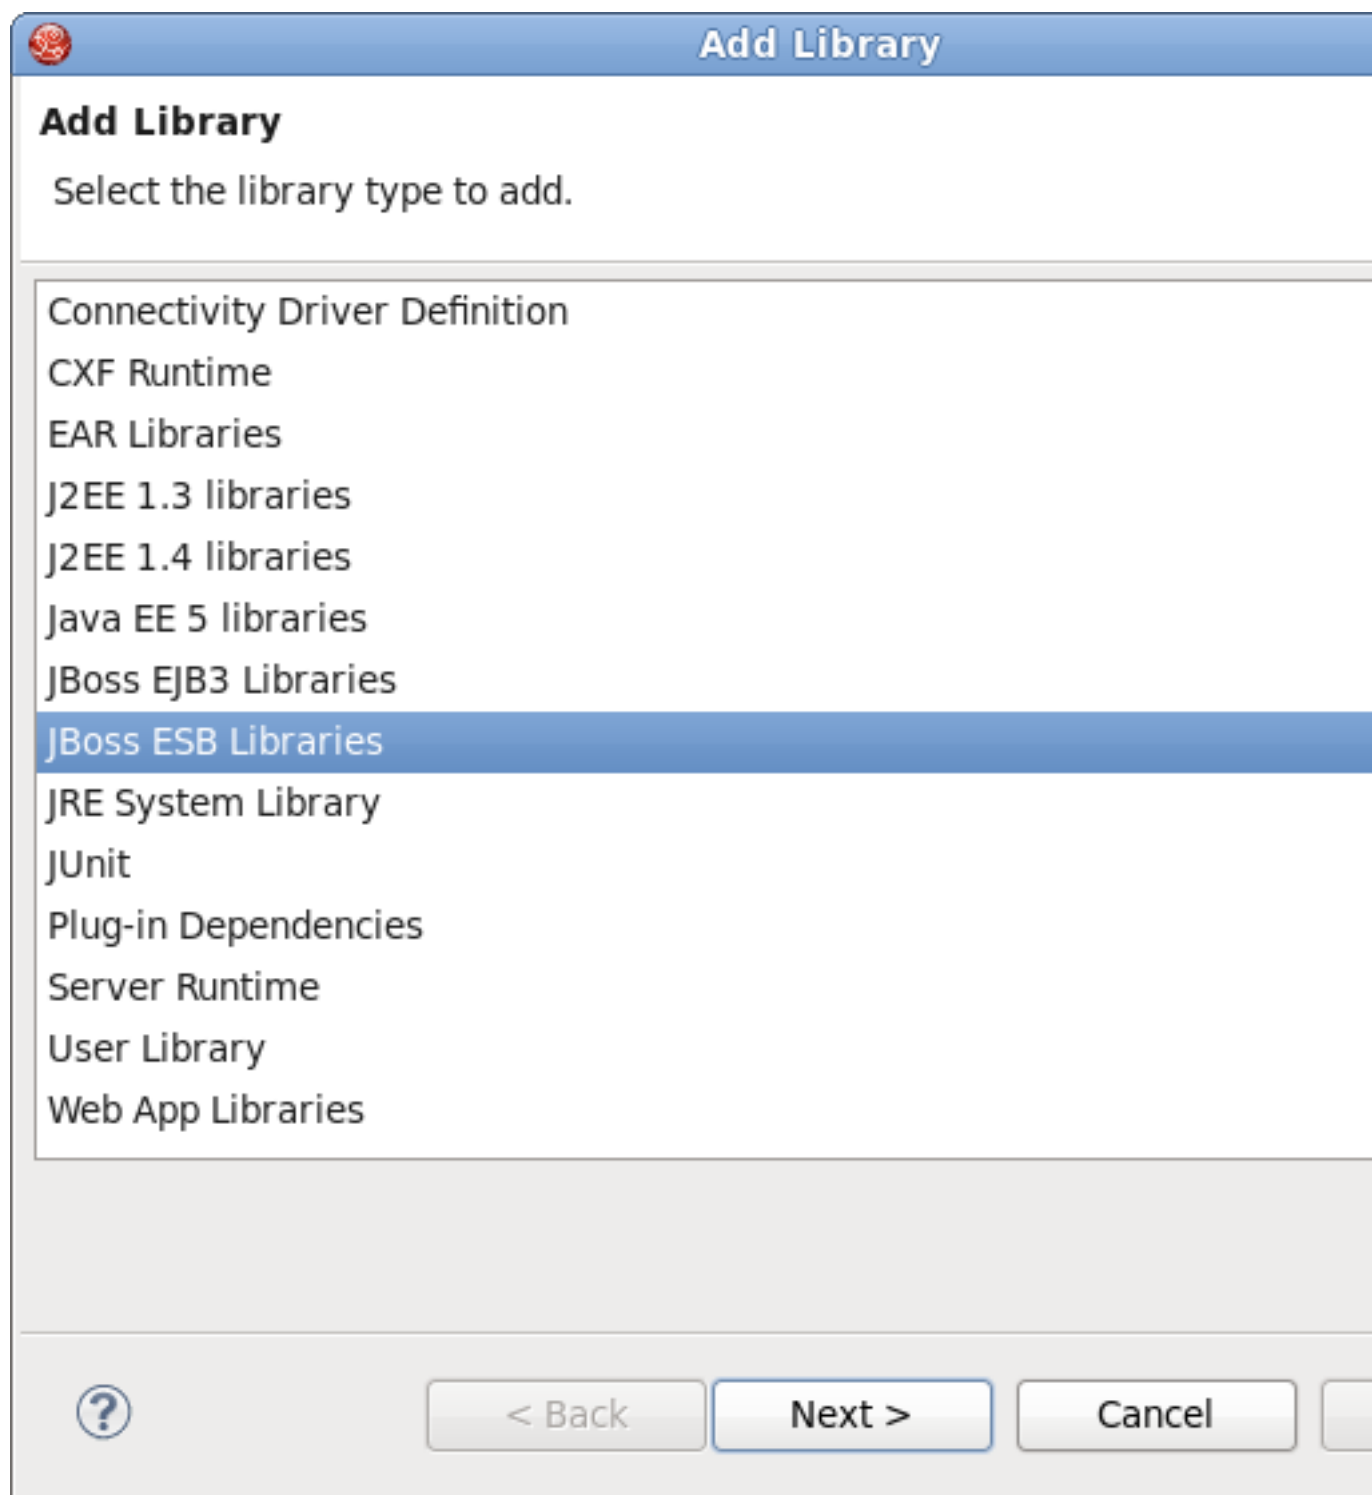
Add Library

Add Library

Select the library type to add.

Connectivity Driver Definition
CXF Runtime
EAR Libraries
J2EE 1.3 libraries
J2EE 1.4 libraries
Java EE 5 libraries
JBoss EJB3 Libraries
JBoss ESB Libraries
JRE System Library
JUnit
Plug-in Dependencies
Server Runtime
User Library
Web App Libraries

?

< Back

Next >

Cancel